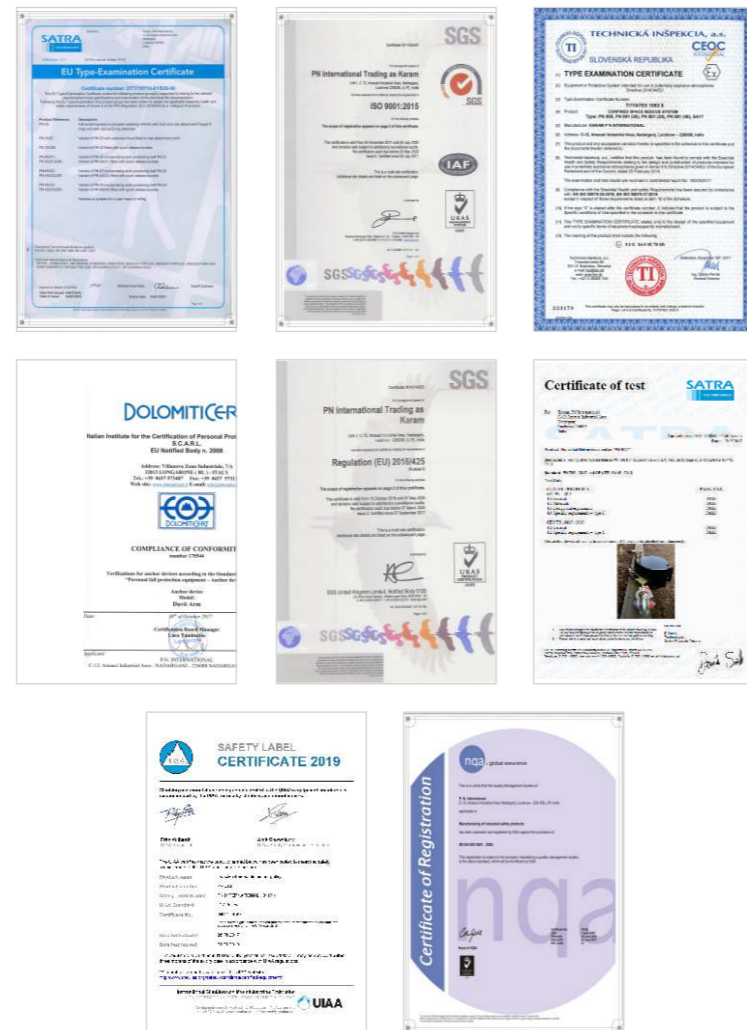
SATRA

EU Type-Examination Certificate

Certificate number: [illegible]

SGS

PN International Trading as Karam

ISO 9001:2015

IAF

UKAS

SGS

TECHNICKÁ INŠPEKCIA, a.s.

CEOC

SLOVENSKÁ REPUBLIKA

TYPE EXAMINATION CERTIFICATE

CONFINED SPACE RESCUE SYSTEM

TI

DOLOMITICERT

Italian Institute for the Certification of Personal Pro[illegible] S.C.A.R.L. EU Notified Body n. 2008

COMPLIANCE OF CONFORMIT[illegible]

Anchor device

Model:

Davit Arm

SGS

PN International Trading as Karam

Regulation (EU) 2016/425

UKAS

SGS

Certificate of test

SATRA

SAFETY LABEL CERTIFICATE 2019

UIAA

nqa global assurance

Certificate of Registration

nqa